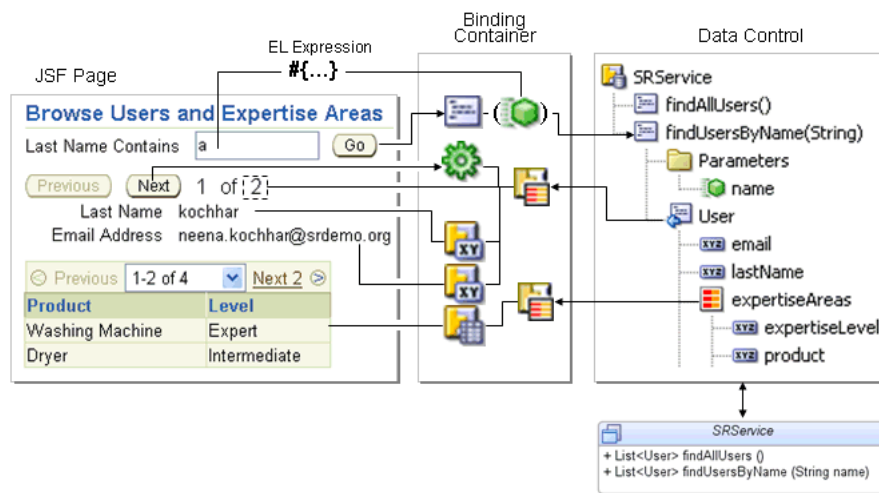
Binding Container

Data Control

EL Expression

#{...}

JSF Page

Browse Users and Expertise Areas

Last Name Contains a

Go

Previous

Next

1 of 2

Last Name kochhar

Email Address neena.kochhar@srdemo.org

Previous 1-2 of 4 Next 2

| Product | Level |
|---|---|
| Washing Machine | Expert |
| Dryer | Intermediate |

SRService

findAllUsers()

findUsersByName(String)

Parameters

name

User

email

lastName

expertiseAreas

expertiseLevel

product

SRService

+ List<User> findAllUsers ()

+ List<User> findUsersByName (String name)